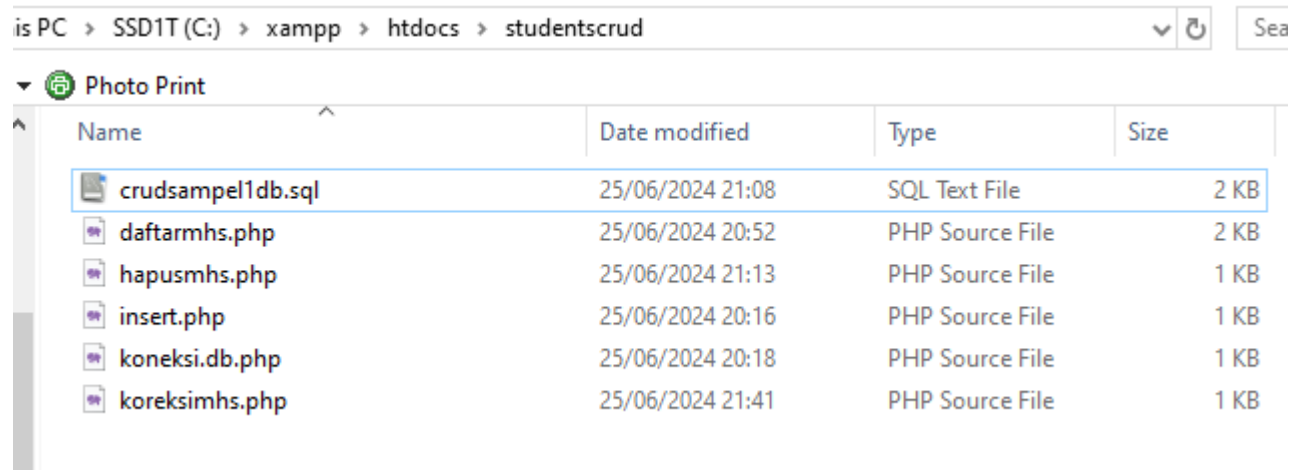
is PC > SSD1T (C:) > xampp > htdocs > studentscrud

Sea

Photo Print

| Name | Date modified | Type | Size |
|---|---|---|---|
| crudsampel1db.sql | 25/06/2024 21:08 | SQL Text File | 2 KB |
| daftarmhs.php | 25/06/2024 20:52 | PHP Source File | 2 KB |
| hapusmhs.php | 25/06/2024 21:13 | PHP Source File | 1 KB |
| insert.php | 25/06/2024 20:16 | PHP Source File | 1 KB |
| koneksi.db.php | 25/06/2024 20:18 | PHP Source File | 1 KB |
| koreksimhs.php | 25/06/2024 21:41 | PHP Source File | 1 KB |